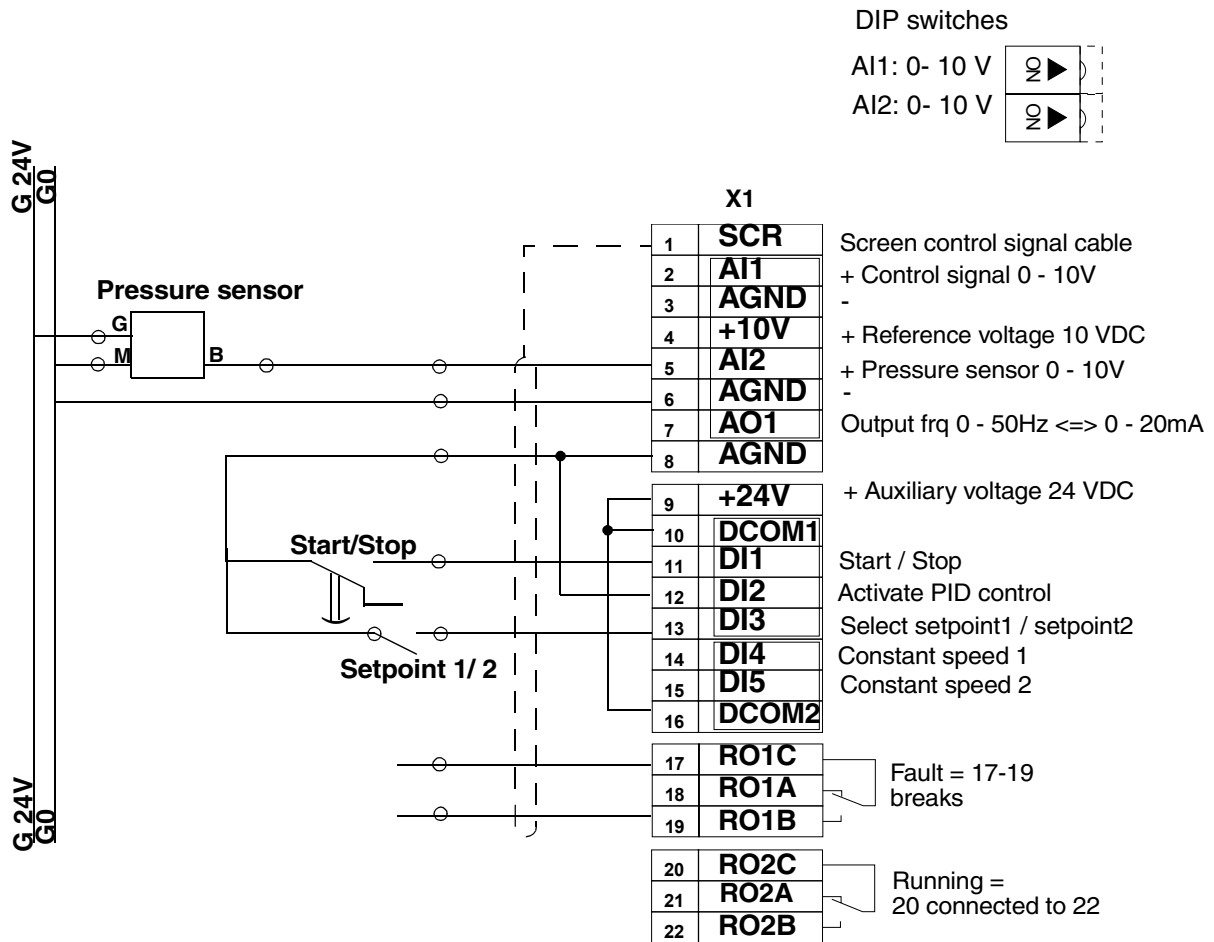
DIP switches

AI1: 0- 10 V ON

AI2: 0- 10 V ON

G 24V
G0

X1

Pressure sensor

G
M
B

| | | |
|---|---|---|
| 1 | SCR | Screen control signal cable |
| 2 | AI1 | + Control signal 0 - 10V |
| 3 | AGND | - |
| 4 | +10V | + Reference voltage 10 VDC |
| 5 | AI2 | + Pressure sensor 0 - 10V |
| 6 | AGND | - |
| 7 | AO1 | Output frq 0 - 50Hz <=> 0 - 20mA |
| 8 | AGND | |
| 9 | +24V | + Auxiliary voltage 24 VDC |
| 10 | DCOM1 | |
| 11 | DI1 | Start / Stop |
| 12 | DI2 | Activate PID control |
| 13 | DI3 | Select setpoint1 / setpoint2 |
| 14 | DI4 | Constant speed 1 |
| 15 | DI5 | Constant speed 2 |
| 16 | DCOM2 | |
| 17 | RO1C | Fault = 17-19 breaks |
| 18 | RO1A | |
| 19 | RO1B | |
| 20 | RO2C | Running = 20 connected to 22 |
| 21 | RO2A | |
| 22 | RO2B | |

Start/Stop

Setpoint 1/ 2

G 24V
G0